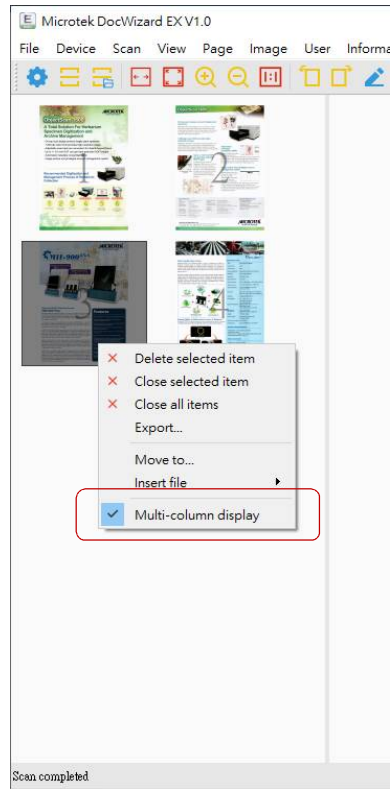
Microtek DocWizard EX V1.0

File Device Scan View Page Image User Informa

2

3

Delete selected item
Close selected item
Close all items
Export...
Move to...
Insert file
Multi-column display

Scan completed